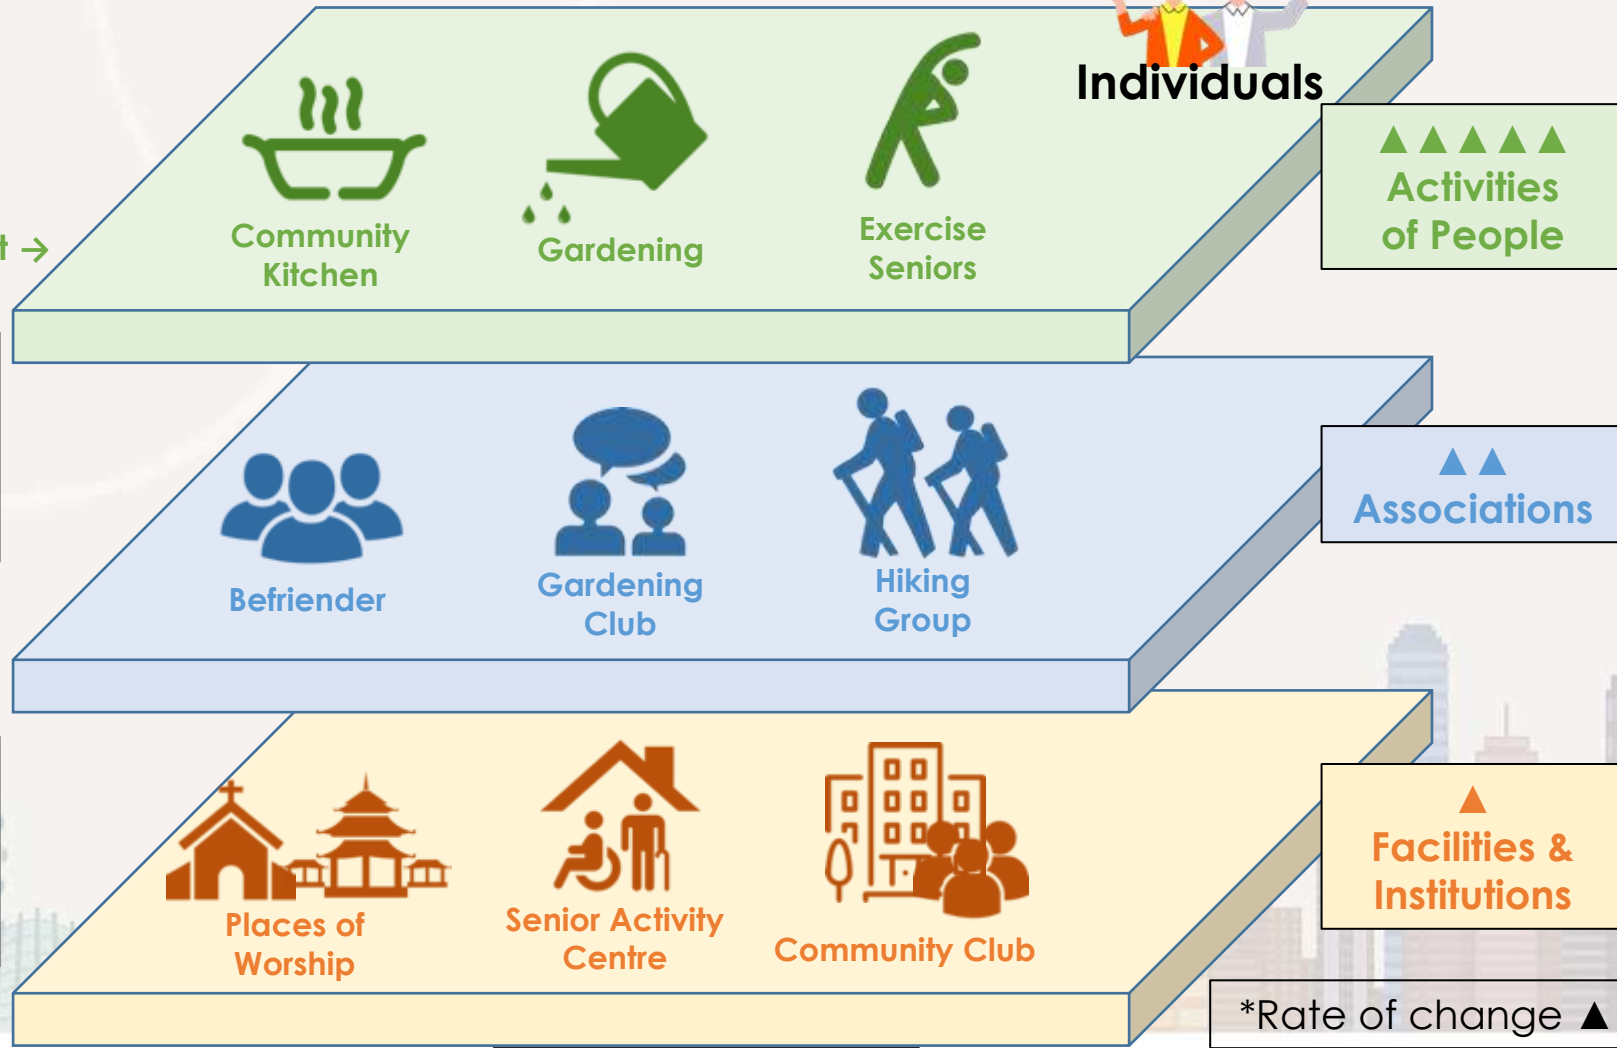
t →

Community Kitchen

Gardening

Exercise Seniors

Individuals

▲▲▲▲▲
Activities of People

Befriender

Gardening Club

Hiking Group

▲▲
Associations

Places of Worship

Senior Activity Centre

Community Club

▲
Facilities & Institutions

*Rate of change ▲